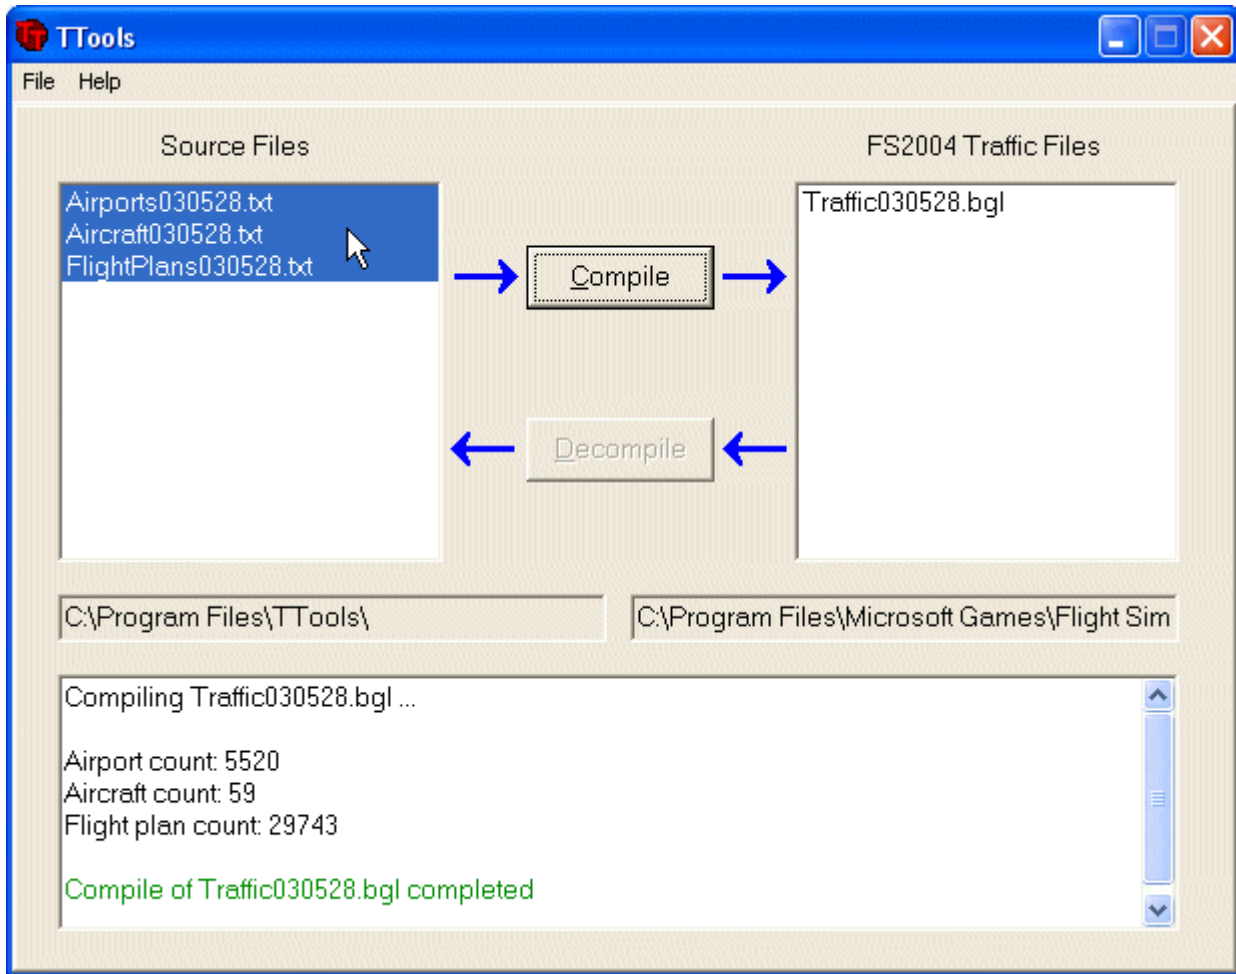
TTools

File Help

Source Files

Airports030528.txt
Aircraft030528.txt
FlightPlans030528.txt

Compile

Decompile

FS2004 Traffic Files

Traffic030528.bgl

C:\Program Files\TTools\

C:\Program Files\Microsoft Games\Flight Sim

Compiling Traffic030528.bgl ...

Airport count: 5520
Aircraft count: 59
Flight plan count: 29743

Compile of Traffic030528.bgl completed